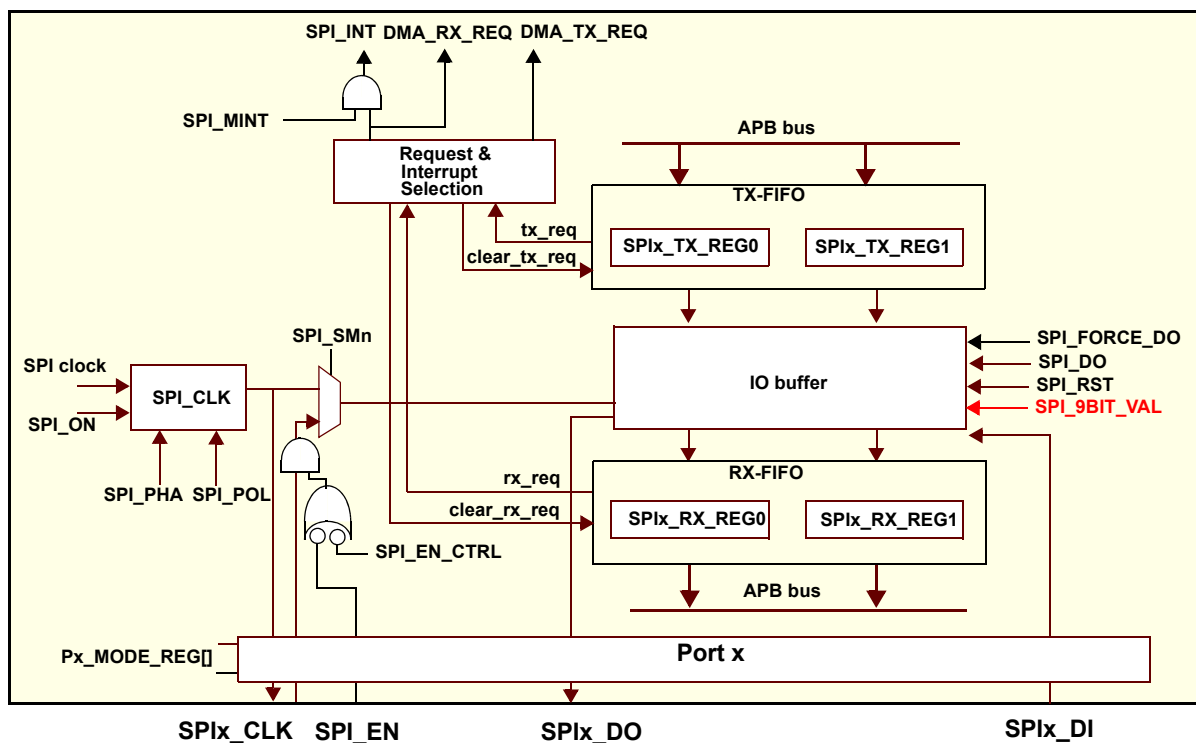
SPI_INT DMA_RX_REQ DMA_TX_REQ

SPI_MINT

Request & Interrupt Selection

APB bus

TX-FIFO

tx_req

clear_tx_req

SPIx_TX_REG0

SPIx_TX_REG1

SPI_SMn

SPI clock

SPI_ON

SPI_CLK

SPI_PHA

SPI_POL

IO buffer

SPI_FORCE_DO

SPI_DO

SPI_RST

SPI_9BIT_VAL

rx_req

clear_rx_req

RX-FIFO

SPIx_RX_REG0

SPIx_RX_REG1

SPI_EN_CTRL

APB bus

Px_MODE_REG[]

Port x

SPIx_CLK SPI_EN SPIx_DO SPIx_DI